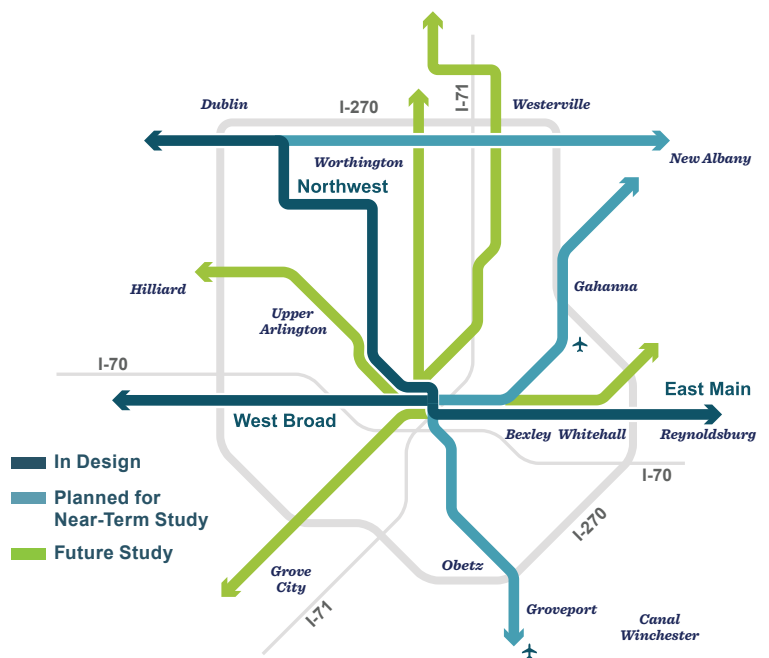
Dublin
I-270
I-71
Westerville
Worthington
New Albany
Northwest
Hilliard
Upper Arlington
Gahanna
I-70
East Main
West Broad
Bexley
Whitehall
Reynoldsburg
In Design
Planned for Near-Term Study
Future Study
I-70
I-270
Grove City
Obetz
Groveport
Canal Winchester
I-71